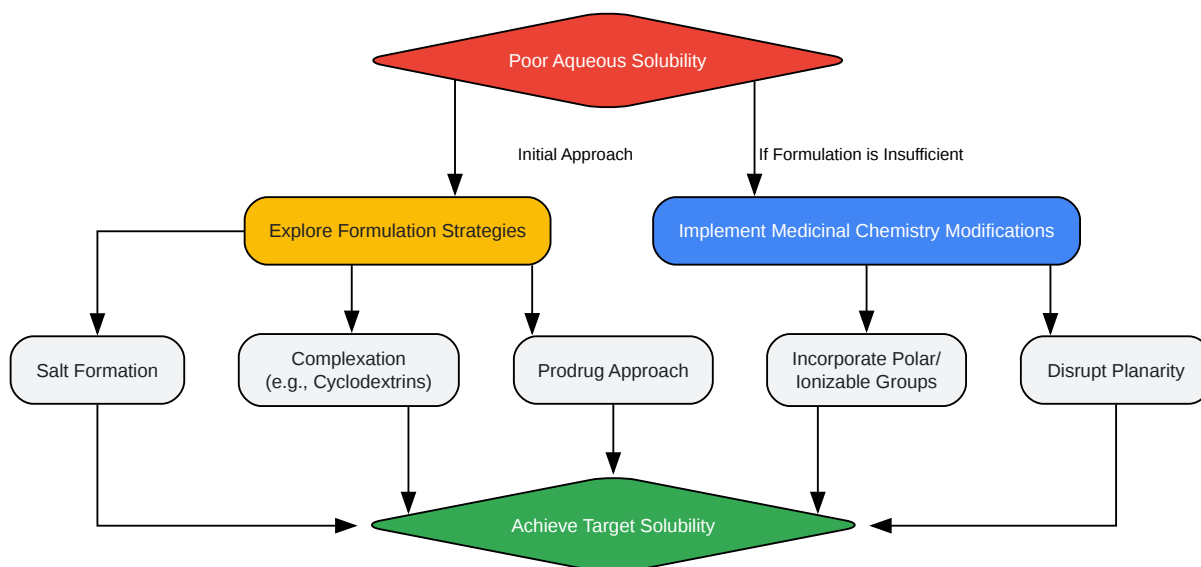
Poor Aqueous Solubility

Initial Approach

If Formulation is Insufficient

Explore Formulation Strategies

Implement Medicinal Chemistry Modifications

Salt Formation

Complexation (e.g., Cyclodextrins)

Prodrug Approach

Incorporate Polar/ Ionizable Groups

Disrupt Planarity

Achieve Target Solubility